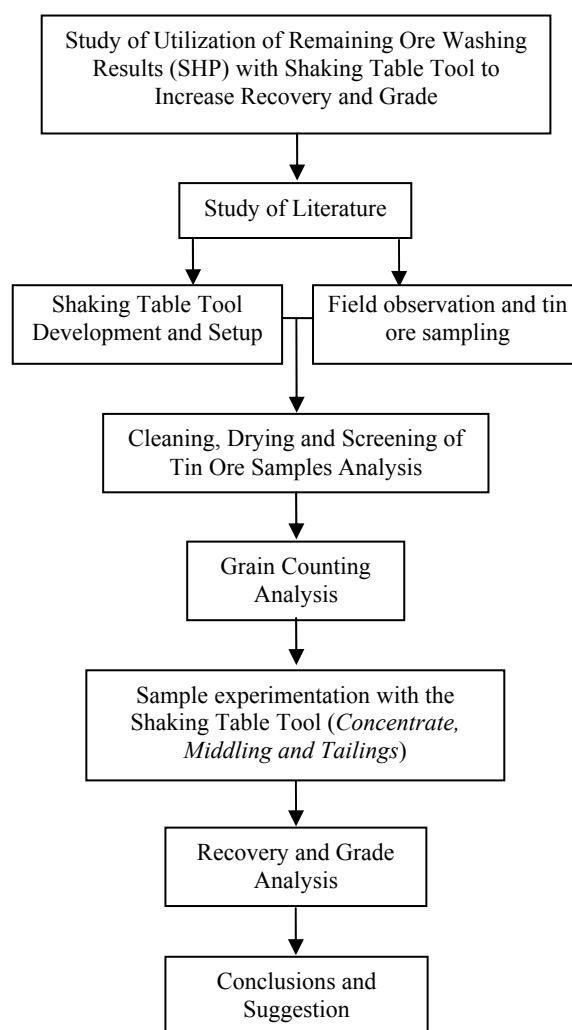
Study of Utilization of Remaining Ore Washing Results (SHP) with Shaking Table Tool to Increase Recovery and Grade

Study of Literature

Shaking Table Tool Development and Setup

Field observation and tin ore sampling

Cleaning, Drying and Screening of Tin Ore Samples Analysis

Grain Counting Analysis

Sample experimentation with the Shaking Table Tool (Concentrate, Middling and Tailings)

Recovery and Grade Analysis

Conclusions and Suggestion